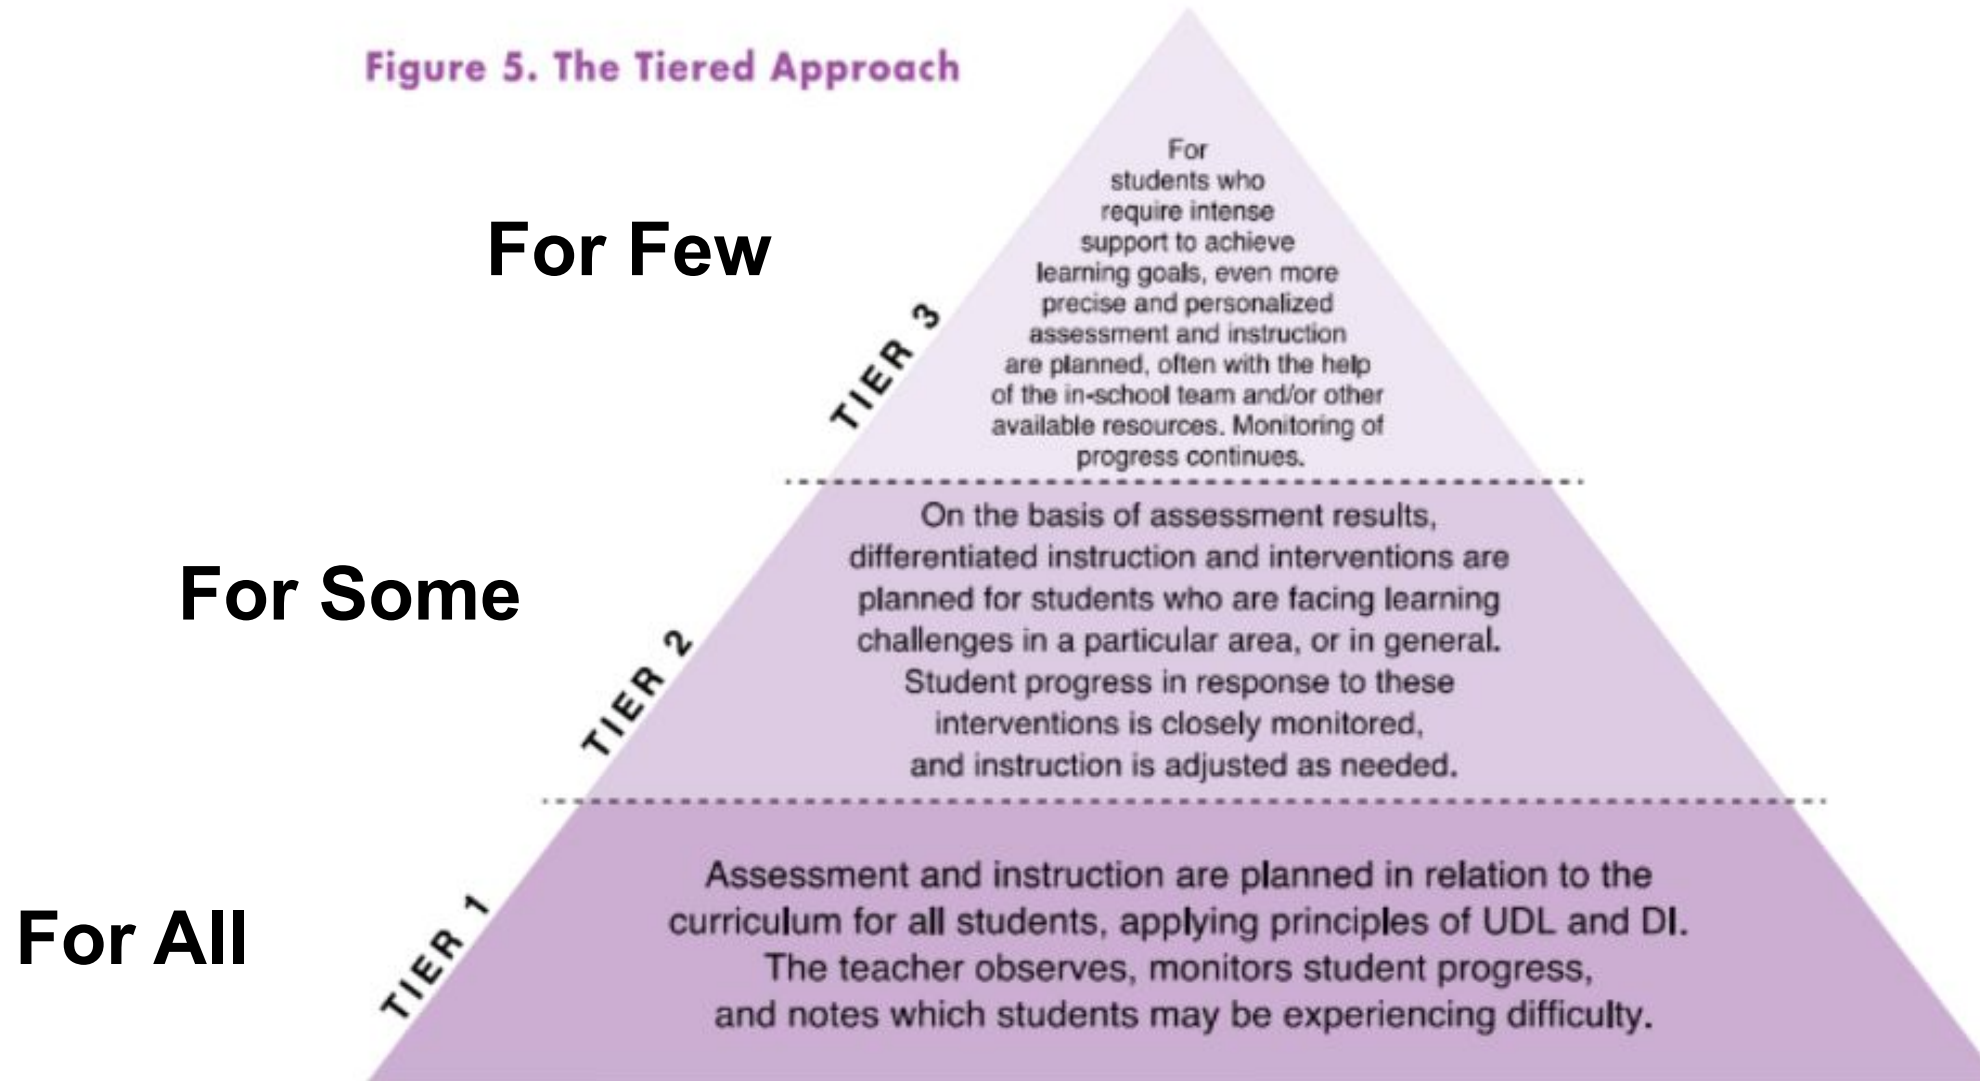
Figure 5. The Tiered Approach

For Few

TIER 3

For students who require intense support to achieve learning goals, even more precise and personalized assessment and instruction are planned, often with the help of the in-school team and/or other available resources. Monitoring of progress continues.

For Some

TIER 2

On the basis of assessment results, differentiated instruction and interventions are planned for students who are facing learning challenges in a particular area, or in general. Student progress in response to these interventions is closely monitored, and instruction is adjusted as needed.

For All

TIER 1

Assessment and instruction are planned in relation to the curriculum for all students, applying principles of UDL and DI. The teacher observes, monitors student progress, and notes which students may be experiencing difficulty.